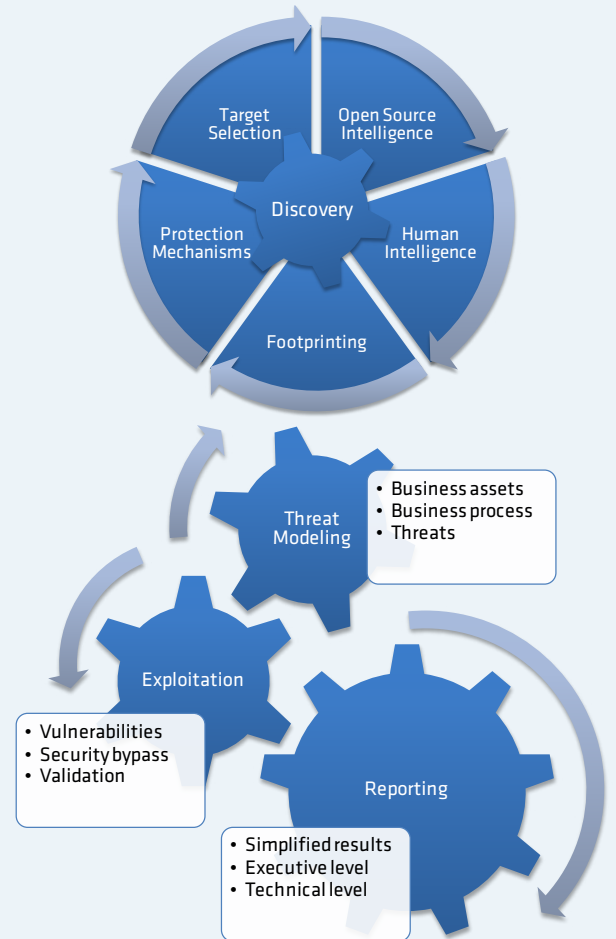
Target Selection

Open Source Intelligence

Discovery

Protection Mechanisms

Human Intelligence

Footprinting

Threat Modeling

• Business assets
• Business process
• Threats

Exploitation

• Vulnerabilities
• Security bypass
• Validation

Reporting

• Simplified results
• Executive level
• Technical level